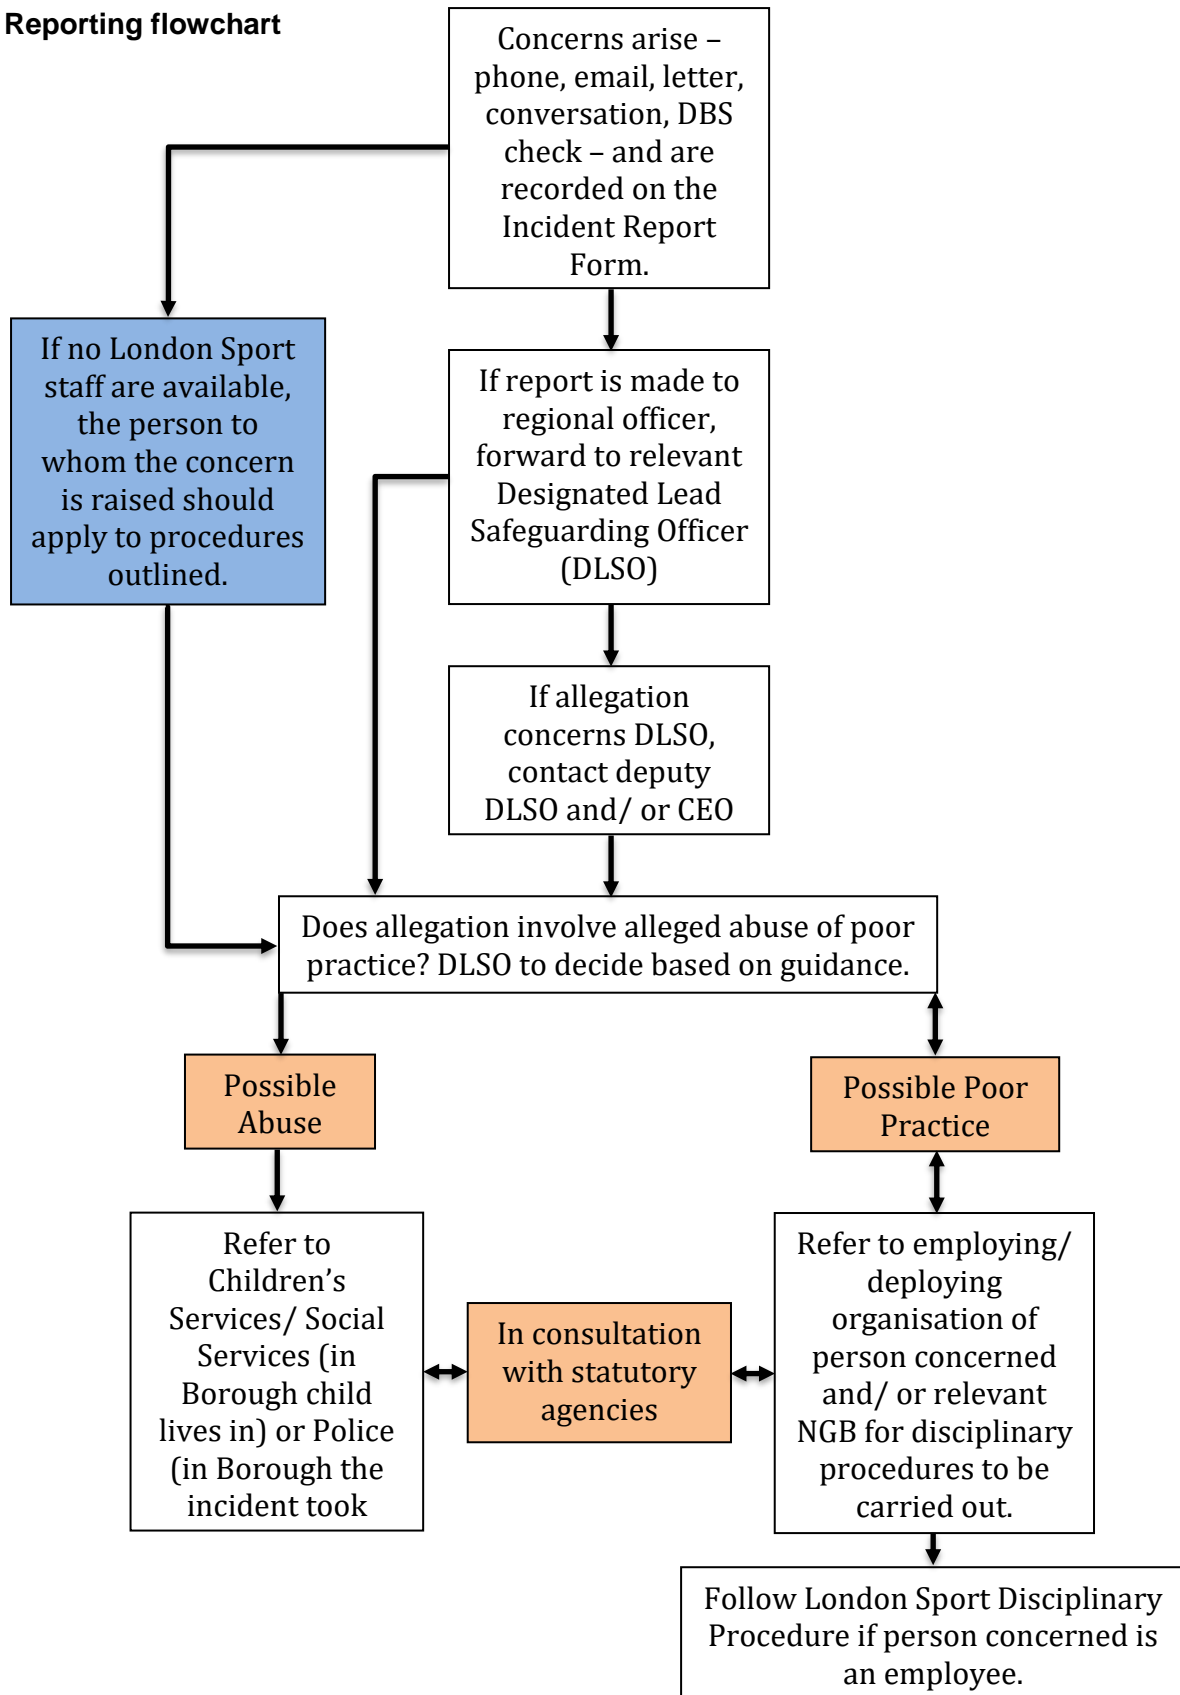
Reporting flowchart

Concerns arise – phone, email, letter, conversation, DBS check – and are recorded on the Incident Report Form.

If no London Sport staff are available, the person to whom the concern is raised should apply to procedures outlined.

If report is made to regional officer, forward to relevant Designated Lead Safeguarding Officer (DLSO)

If allegation concerns DLSO, contact deputy DLSO and/ or CEO

Does allegation involve alleged abuse of poor practice? DLSO to decide based on guidance.

Possible Abuse

Possible Poor Practice

Refer to Children's Services/ Social Services (in Borough child lives in) or Police (in Borough the incident took

In consultation with statutory agencies

Refer to employing/ deploying organisation of person concerned and/ or relevant NGB for disciplinary procedures to be carried out.

Follow London Sport Disciplinary Procedure if person concerned is an employee.